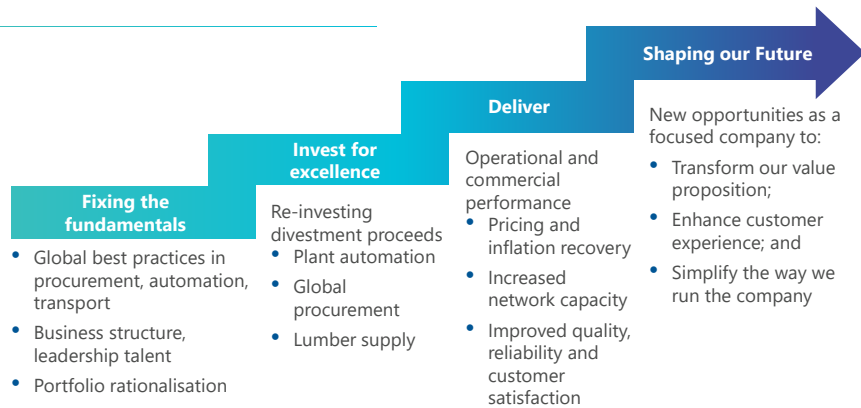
Fixing the fundamentals

- Global best practices in procurement, automation, transport
- Business structure, leadership talent
- Portfolio rationalisation

Invest for excellence

Re-investing divestment proceeds
- Plant automation
- Global procurement
- Lumber supply

Deliver

Operational and commercial performance
- Pricing and inflation recovery
- Increased network capacity
- Improved quality, reliability and customer satisfaction

Shaping our Future

New opportunities as a focused company to:
- Transform our value proposition;
- Enhance customer experience; and
- Simplify the way we run the company